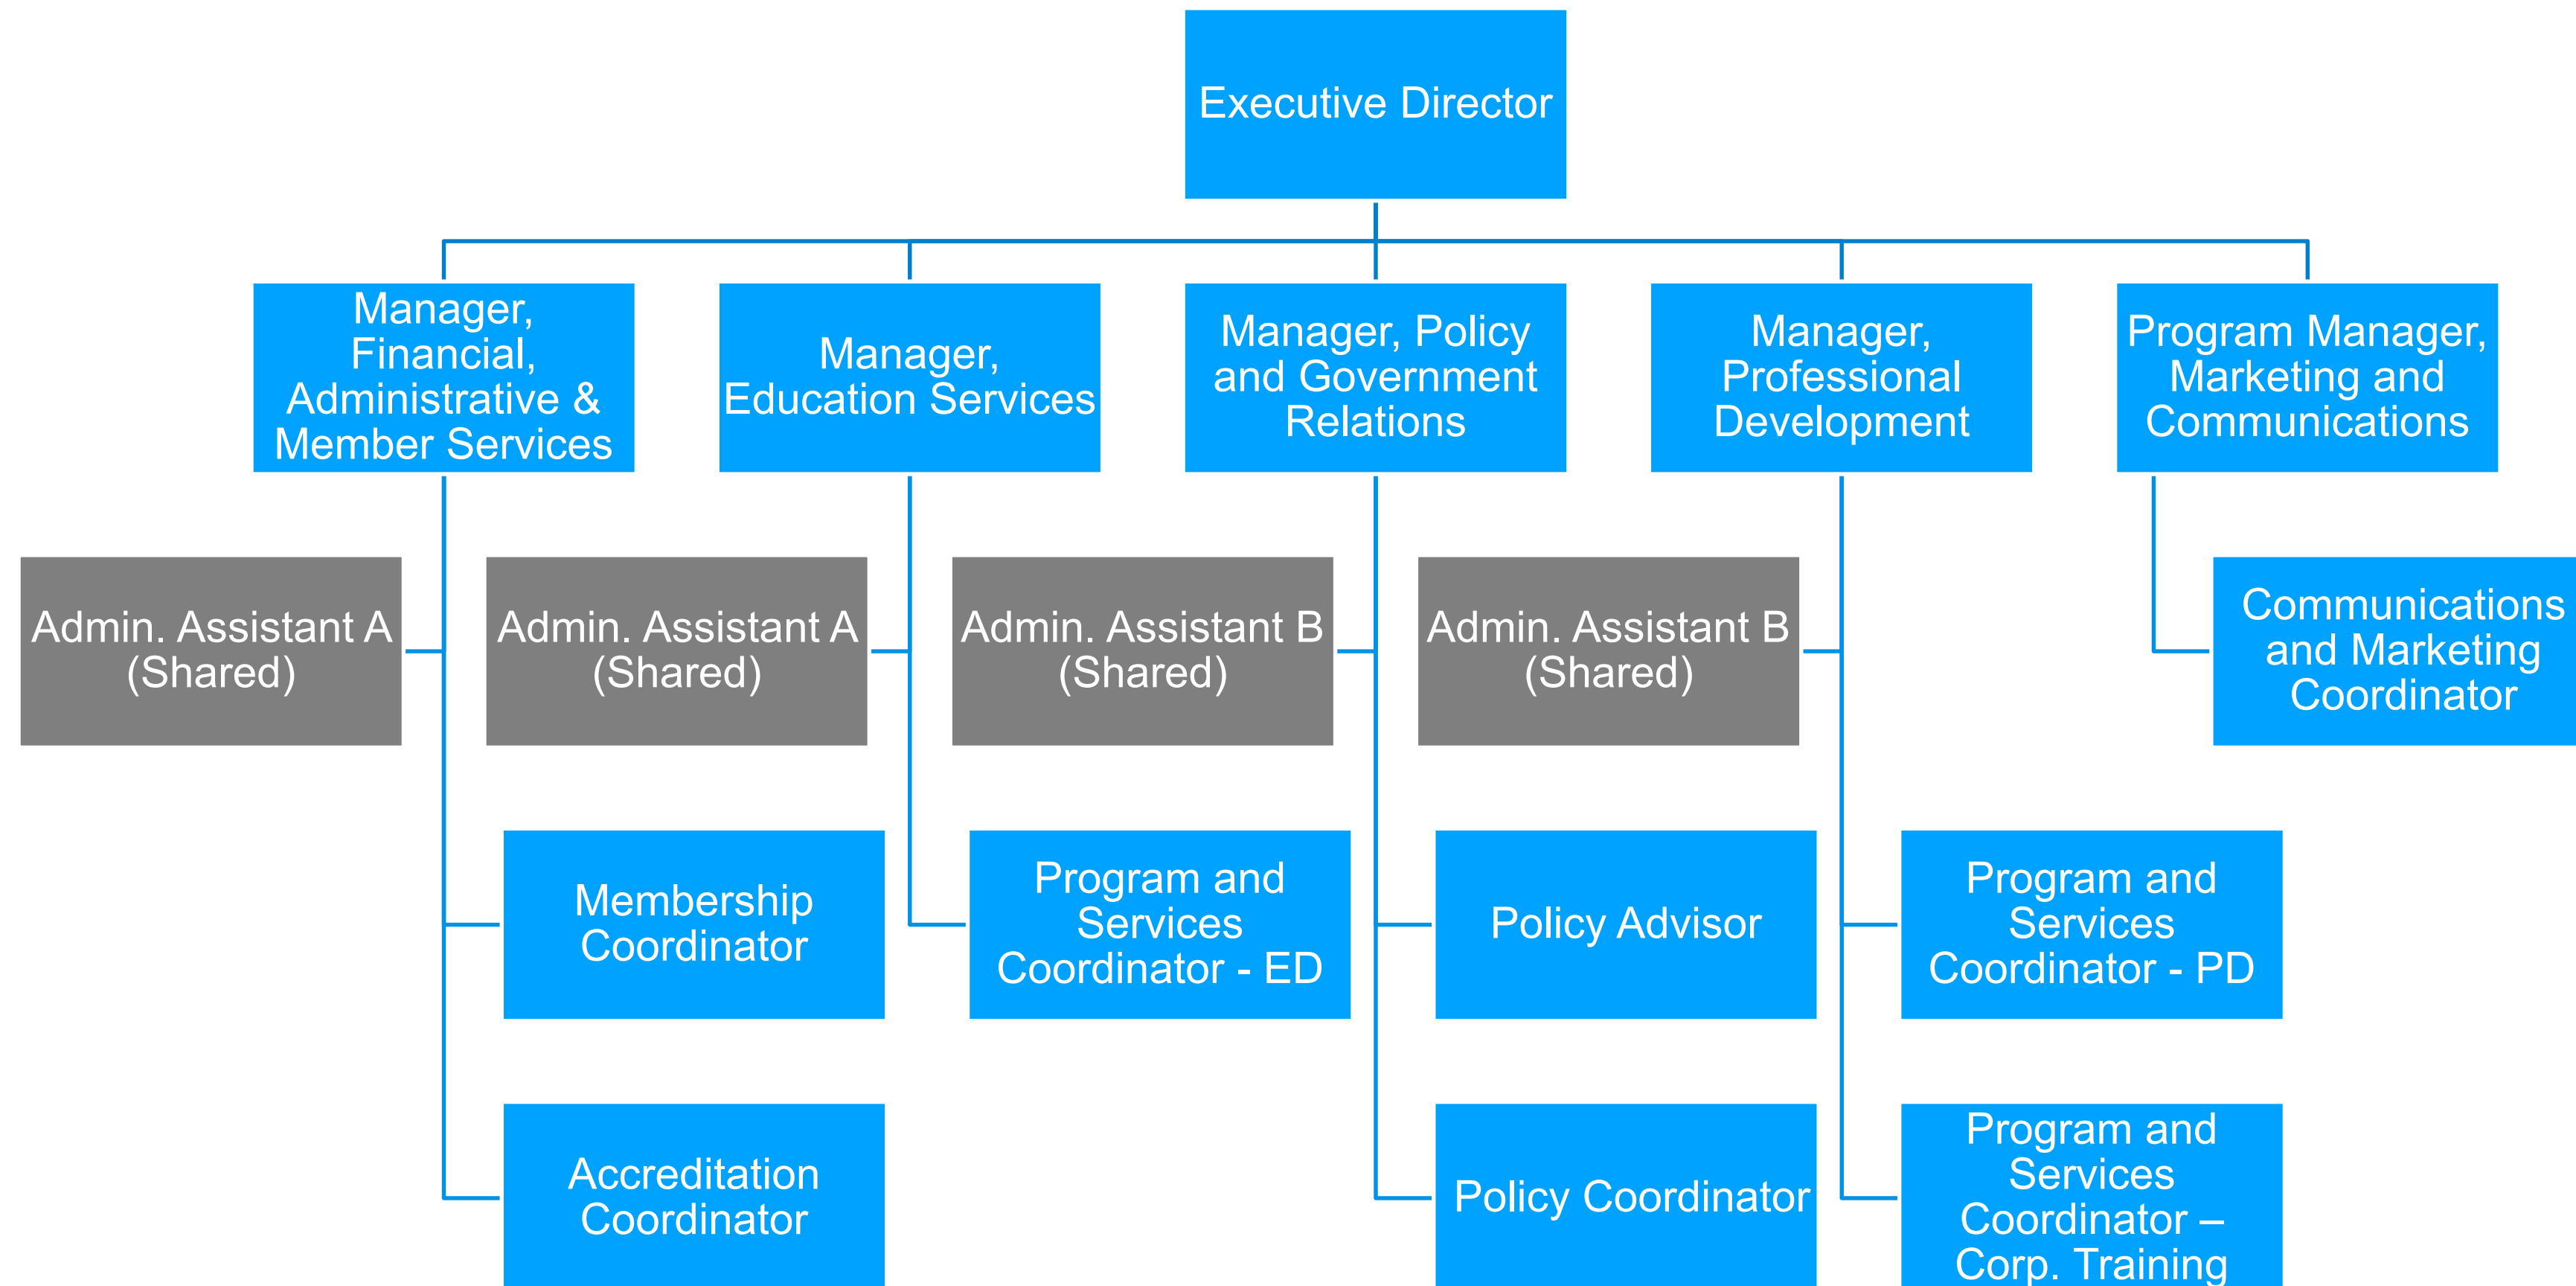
Executive Director

Manager, Financial, Administrative & Member Services

Manager, Education Services

Manager, Policy and Government Relations

Manager, Professional Development

Program Manager, Marketing and Communications

Admin. Assistant A (Shared)

Admin. Assistant A (Shared)

Admin. Assistant B (Shared)

Admin. Assistant B (Shared)

Communications and Marketing Coordinator

Membership Coordinator

Program and Services Coordinator - ED

Policy Advisor

Program and Services Coordinator - PD

Accreditation Coordinator

Policy Coordinator

Program and Services Coordinator – Corp. Training